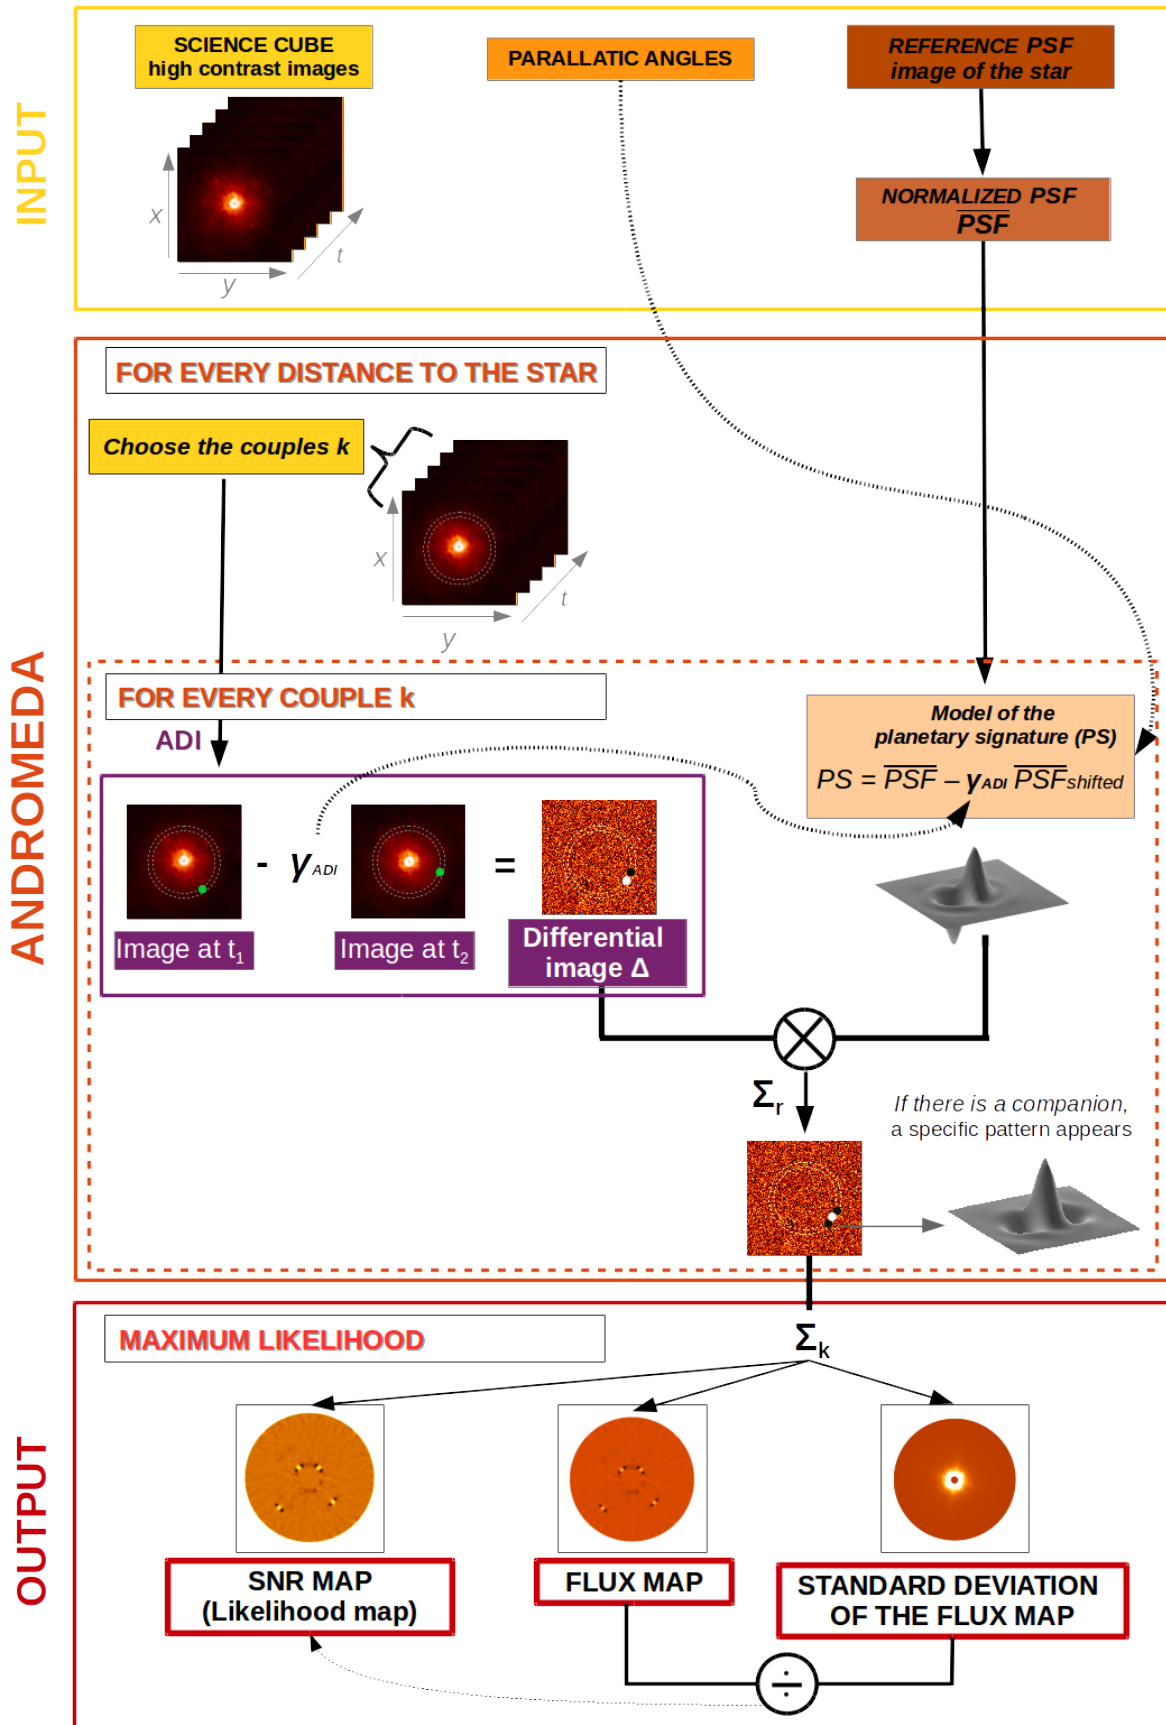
INPUT

SCIENCE CUBE
high contrast images

PARALLATIC ANGLES

REFERENCE PSF
image of the star

NORMALIZED PSF
$\overline{PSF}$

x
y
t

ANDROMEDA

FOR EVERY DISTANCE TO THE STAR

Choose the couples k

x
y
t

FOR EVERY COUPLE k

ADI

Model of the planetary signature (PS)

$PS = \overline{PSF} - \gamma_{ADI} \overline{PSF}_{shifted}$

- $\gamma_{ADI}$ =

Image at $t_1$

Image at $t_2$

Differential image Δ

$\Sigma_r$

If there is a companion, a specific pattern appears

OUTPUT

MAXIMUM LIKELIHOOD

$\Sigma_k$

SNR MAP
(Likelihood map)

FLUX MAP

STANDARD DEVIATION
OF THE FLUX MAP